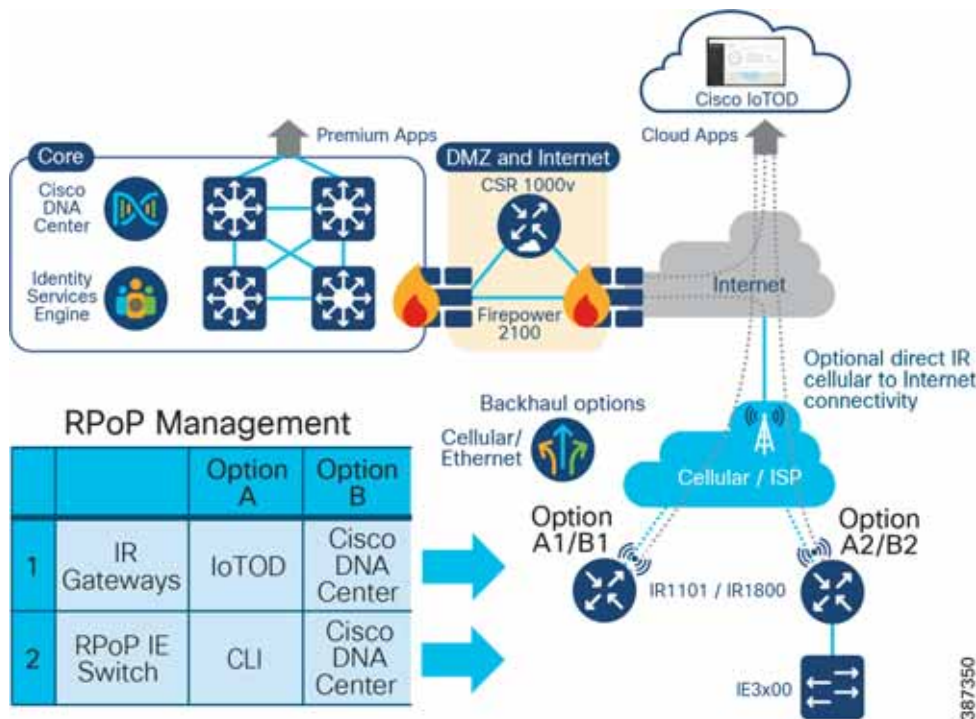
Cisco IoTOD

Premium Apps

Cloud Apps

Core

Cisco DNA Center

Identity Services Engine

DMZ and Internet

CSR 1000v

Firepower 2100

Internet

Optional direct IR cellular to Internet connectivity

RPoP Management

| | | Option A | Option B |
|---|---|---|---|
| 1 | IR Gateways | IoTOD | Cisco DNA Center |
| 2 | RPoP IE Switch | CLI | Cisco DNA Center |

Backhaul options

Cellular/ Ethernet

Cellular / ISP

Option A1/B1

Option A2/B2

IR1101 / IR1800

IE3x00

387350